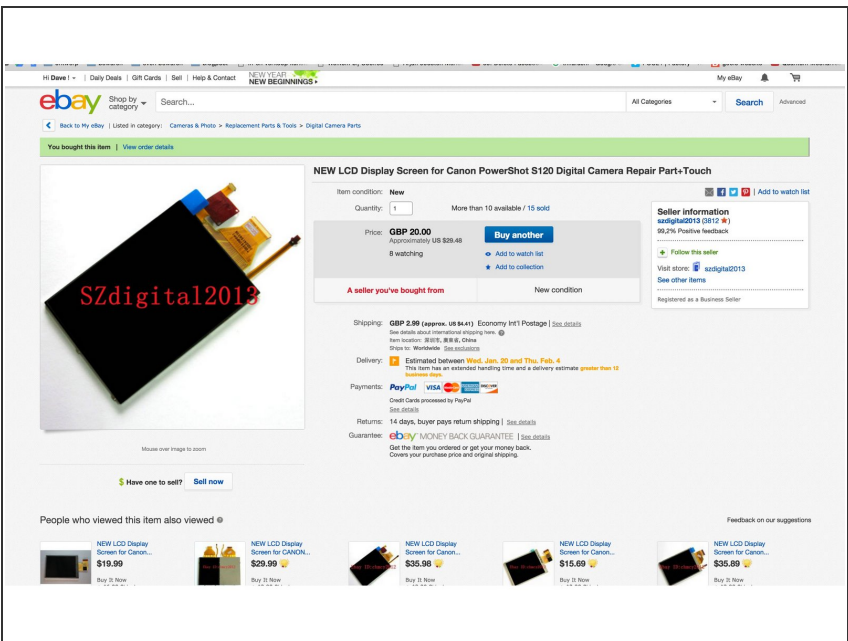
Hi Dave! | Daily Deals | Gift Cards | Sell | Help & Contact NEW YEAR NEW BEGINNINGS ›

My eBay

ebay Shop by category Search... All Categories Search Advanced

Back to My eBay | Listed in category: Cameras & Photo > Replacement Parts & Tools > Digital Camera Parts

You bought this item | View order details

SZdigital2013

Mouse over image to zoom

$ Have one to sell? Sell now

NEW LCD Display Screen for Canon PowerShot S120 Digital Camera Repair Part+Touch

Item condition: New

Quantity: 1 More than 10 available / 15 sold

Price: GBP 20.00 Approximately US $29.48

Buy another

8 watching

Add to watch list

Add to collection

A seller you've bought from

New condition

| Add to watch list

Seller information
szdigital2013 (3812 ★)
99.2% Positive feedback

Follow this seller

Visit store: szdigital2013

See other items

Registered as a Business Seller

Shipping: GBP 2.99 (approx. US $4.41) Economy Int'l Postage | See details
See details about international shipping here.
Item location: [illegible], China
Ships to: Worldwide See exclusions

Delivery: Estimated between Wed. Jan. 20 and Thu. Feb. 4
This item has an extended handling time and a delivery estimate greater than 10 business days.

Payments: PayPal VISA DISCOVER
Credit Cards processed by PayPal
See details

Returns: 14 days, buyer pays return shipping | See details

Guarantee: ebay MONEY BACK GUARANTEE | See details
Get the item you ordered or get your money back.
Covers your purchase price and original shipping.

People who viewed this item also viewed

Feedback on our suggestions

NEW LCD Display Screen for Canon... $19.99 Buy It Now

NEW LCD Display Screen for CANON... $29.99 Buy It Now

NEW LCD Display Screen for Canon... $35.98 Buy It Now

NEW LCD Display Screen for Canon... $15.69 Buy It Now

NEW LCD Display Screen for Canon... $35.89 Buy It Now